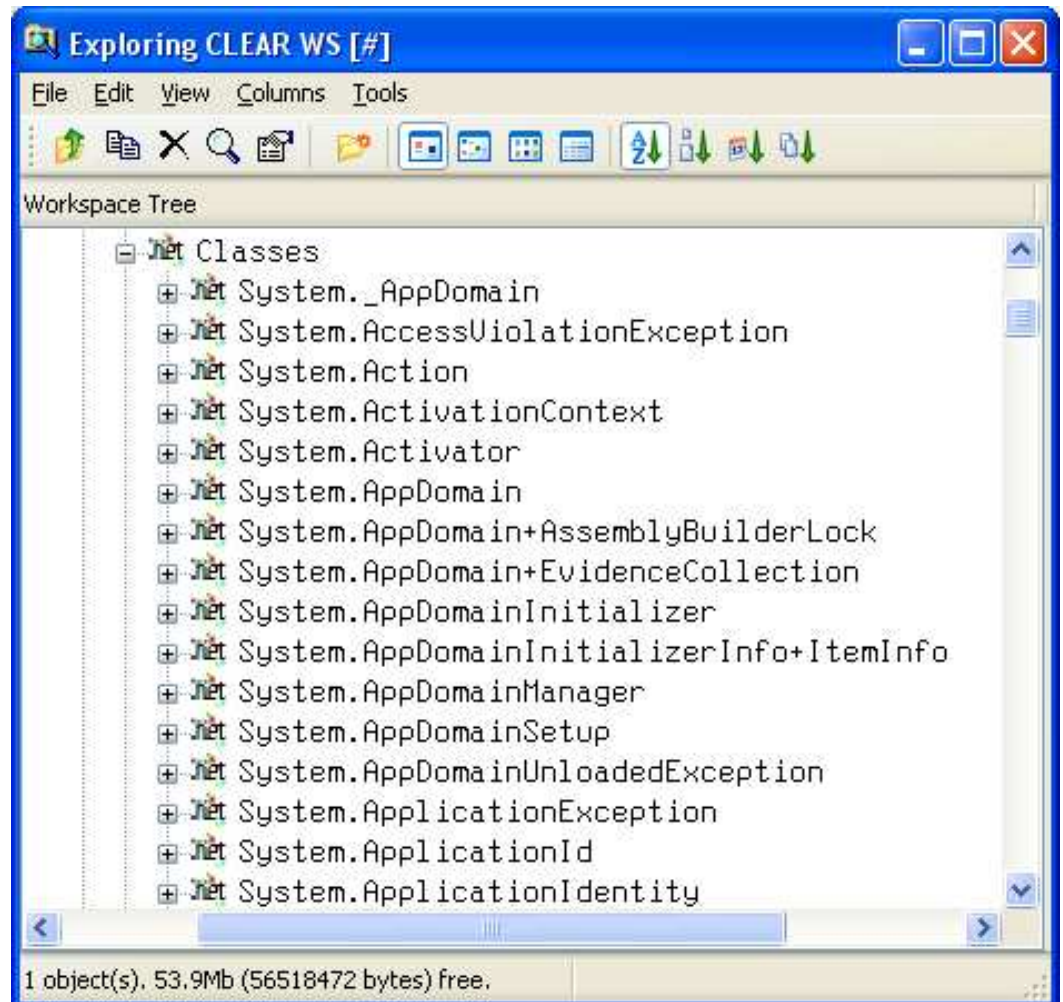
Exploring CLEAR WS [#]

File Edit View Columns Tools

Workspace Tree

Classes
System._AppDomain
System.AccessViolationException
System.Action
System.ActivationContext
System.Activator
System.AppDomain
System.AppDomain+AssemblyBuilderLock
System.AppDomain+EvidenceCollection
System.AppDomainInitializer
System.AppDomainInitializerInfo+ItemInfo
System.AppDomainManager
System.AppDomainSetup
System.AppDomainUnloadedException
System.ApplicationException
System.ApplicationId
System.ApplicationIdentity

1 object(s). 53.9Mb (56518472 bytes) free.